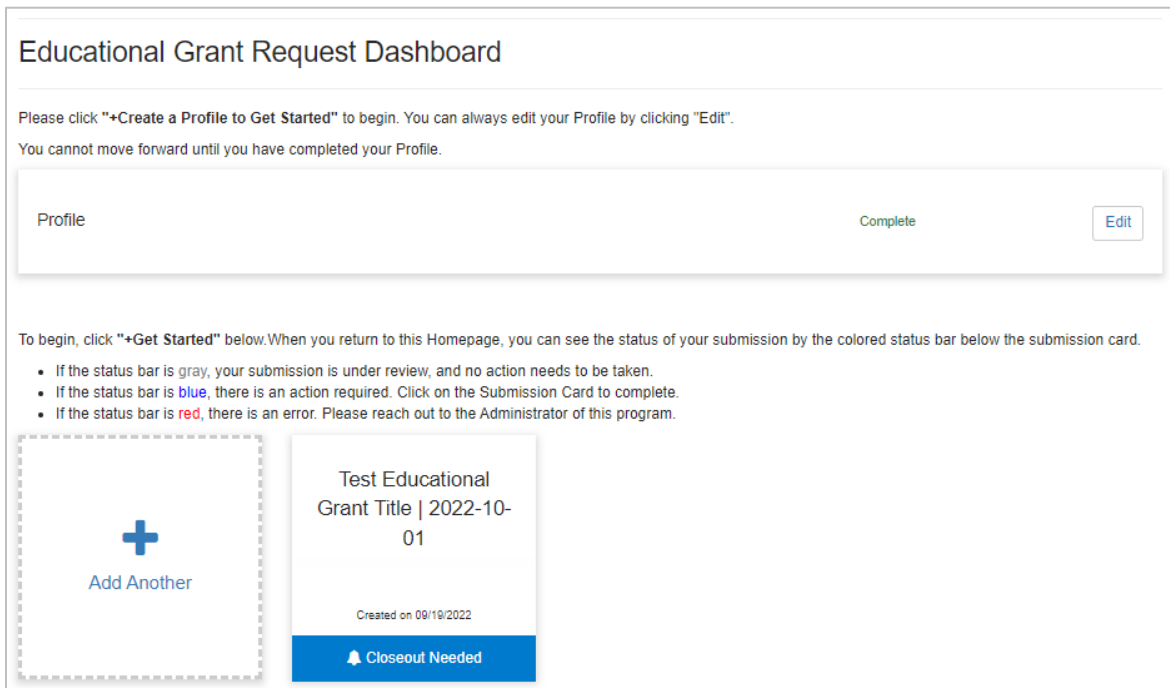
Educational Grant Request Dashboard

Please click **"+Create a Profile to Get Started"** to begin. You can always edit your Profile by clicking "Edit".

You cannot move forward until you have completed your Profile.

Profile

Complete

Edit

To begin, click **"+Get Started"** below.When you return to this Homepage, you can see the status of your submission by the colored status bar below the submission card.

- If the status bar is gray, your submission is under review, and no action needs to be taken.
- If the status bar is blue, there is an action required. Click on the Submission Card to complete.
- If the status bar is red, there is an error. Please reach out to the Administrator of this program.

+
Add Another

Test Educational Grant Title | 2022-10-01

Created on 09/19/2022

Closeout Needed